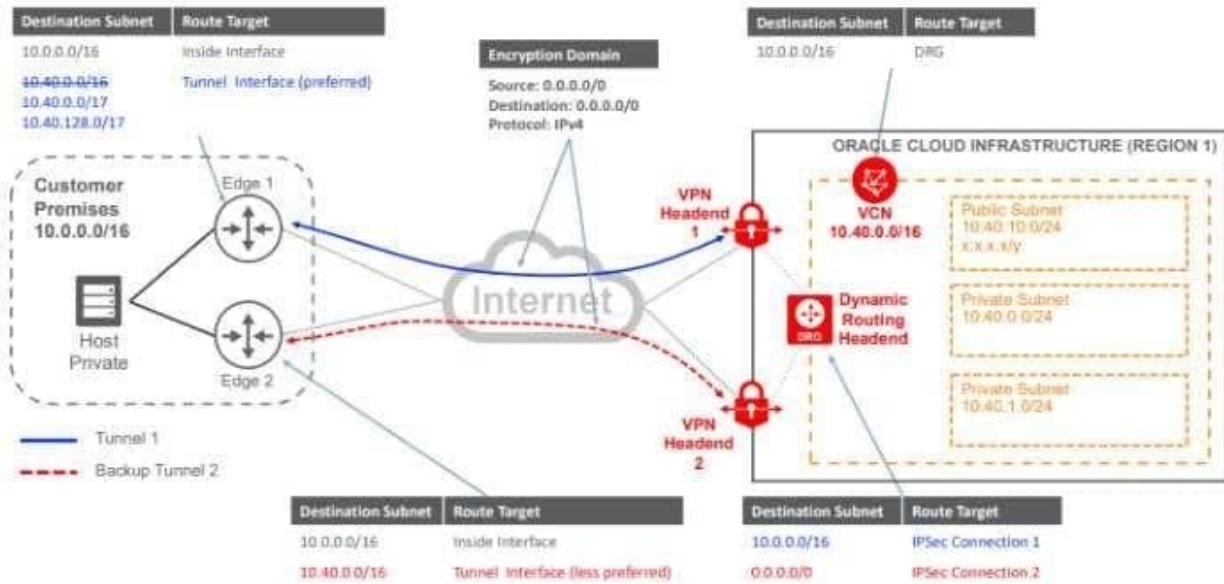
| Destination Subnet | Route Target |
|---|---|
| 10.0.0.0/16 | Inside Interface |
| ~~10.40.0.0/16~~<br>10.40.0.0/17<br>10.40.128.0/17 | Tunnel Interface (preferred) |

Encryption Domain
Source: 0.0.0.0/0
Destination: 0.0.0.0/0
Protocol: IPv4

| Destination Subnet | Route Target |
|---|---|
| 10.0.0.0/16 | DRG |

ORACLE CLOUD INFRASTRUCTURE (REGION 1)

Customer Premises 10.0.0.0/16

Edge 1

Edge 2

Host Private

Internet

VPN Headend 1

VPN Headend 2

VCN 10.40.0.0/16

DRG

Dynamic Routing Headend

Public Subnet 10.40.10.0/24 x.x.x.x/y

Private Subnet 10.40.0.0/24

Private Subnet 10.40.1.0/24

Tunnel 1

Backup Tunnel 2

| Destination Subnet | Route Target |
|---|---|
| 10.0.0.0/16 | Inside Interface |
| 10.40.0.0/16 | Tunnel Interface (less preferred) |

| Destination Subnet | Route Target |
|---|---|
| 10.0.0.0/16 | IPSec Connection 1 |
| 0.0.0.0/0 | IPSec Connection 2 |